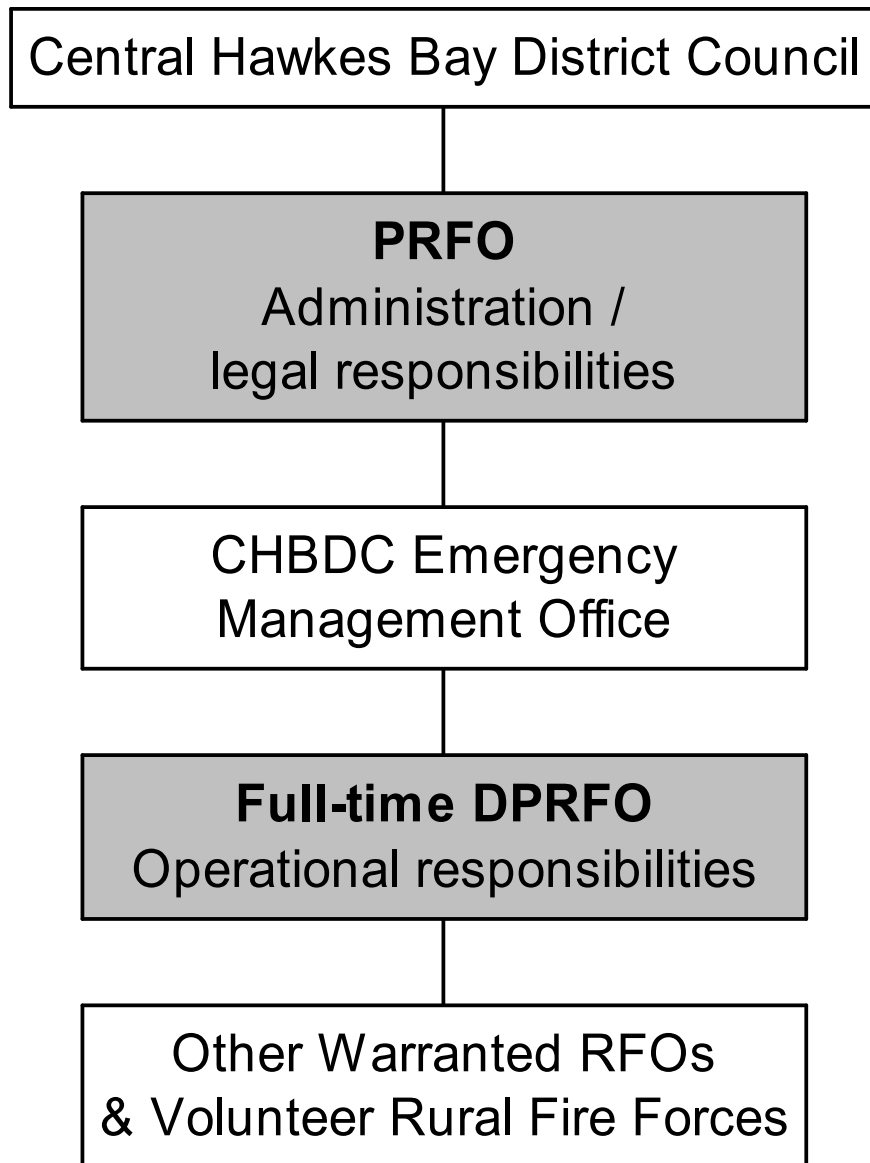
Central Hawkes Bay District Council

PRFO
Administration / legal responsibilities

CHBDC Emergency Management Office

Full-time DPRFO
Operational responsibilities

Other Warranted RFOs & Volunteer Rural Fire Forces